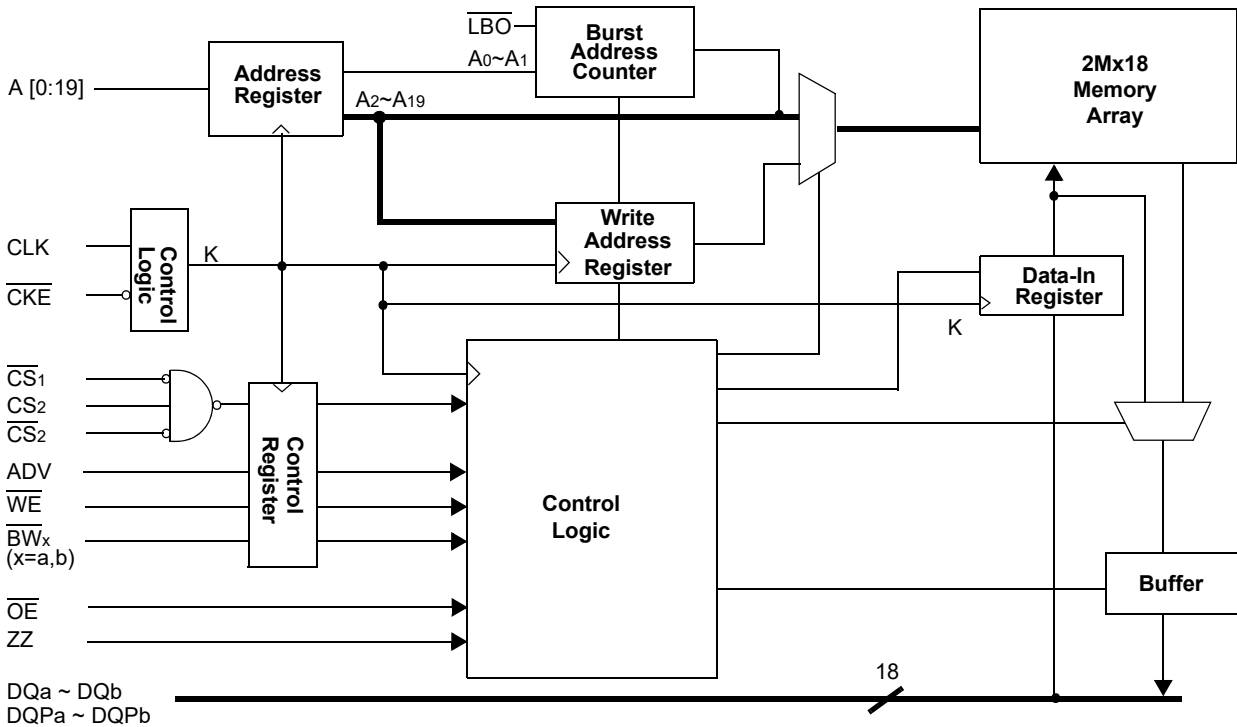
$\overline{LBO}$

Burst Address Counter

2Mx18 Memory Array

A [0:19]

Address Register

$A_0$~$A_1$

$A_2$~$A_{19}$

Write Address Register

CLK

$\overline{CKE}$

Control Logic

K

Data-In Register

K

$\overline{CS_1}$

$CS_2$

$\overline{CS_2}$

ADV

$\overline{WE}$

$\overline{BW_x}$ (x=a,b)

$\overline{OE}$

ZZ

Control Register

Control Logic

Buffer

18

DQa ~ DQb

DQPa ~ DQPb